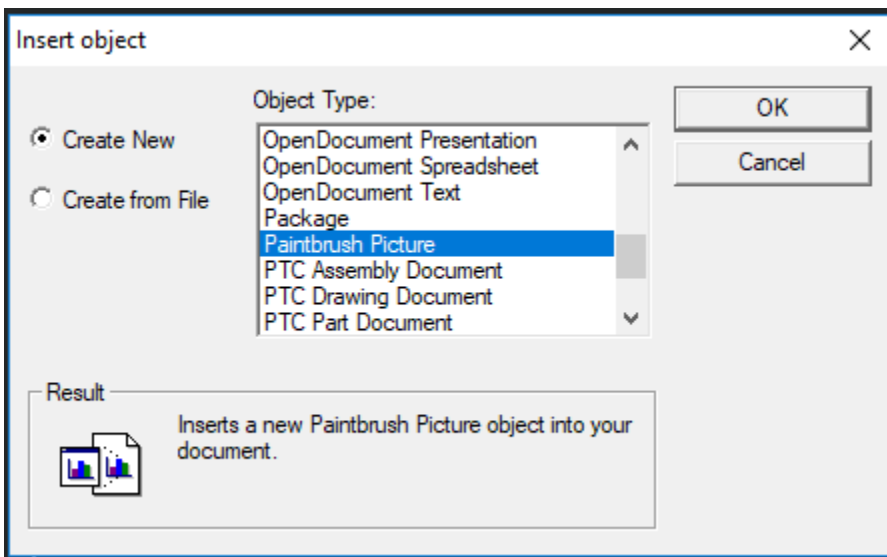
Insert object

Object Type:

Create New

Create from File

OpenDocument Presentation
OpenDocument Spreadsheet
OpenDocument Text
Package
Paintbrush Picture
PTC Assembly Document
PTC Drawing Document
PTC Part Document

OK

Cancel

Result

Inserts a new Paintbrush Picture object into your document.